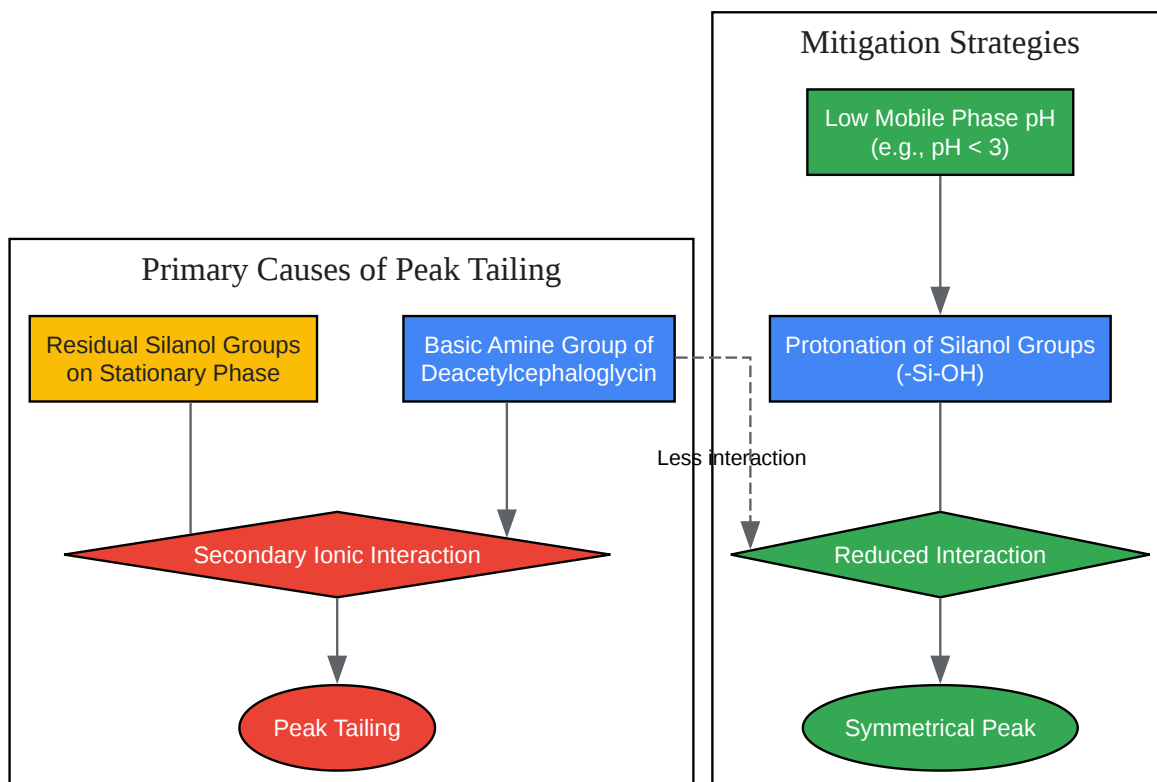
Mitigation Strategies

Low Mobile Phase pH (e.g., pH < 3)

Primary Causes of Peak Tailing

Residual Silanol Groups on Stationary Phase

Basic Amine Group of Deacetylcephaloglycin

Protonation of Silanol Groups (-Si-OH)

Less interaction

Secondary Ionic Interaction

Reduced Interaction

Peak Tailing

Symmetrical Peak